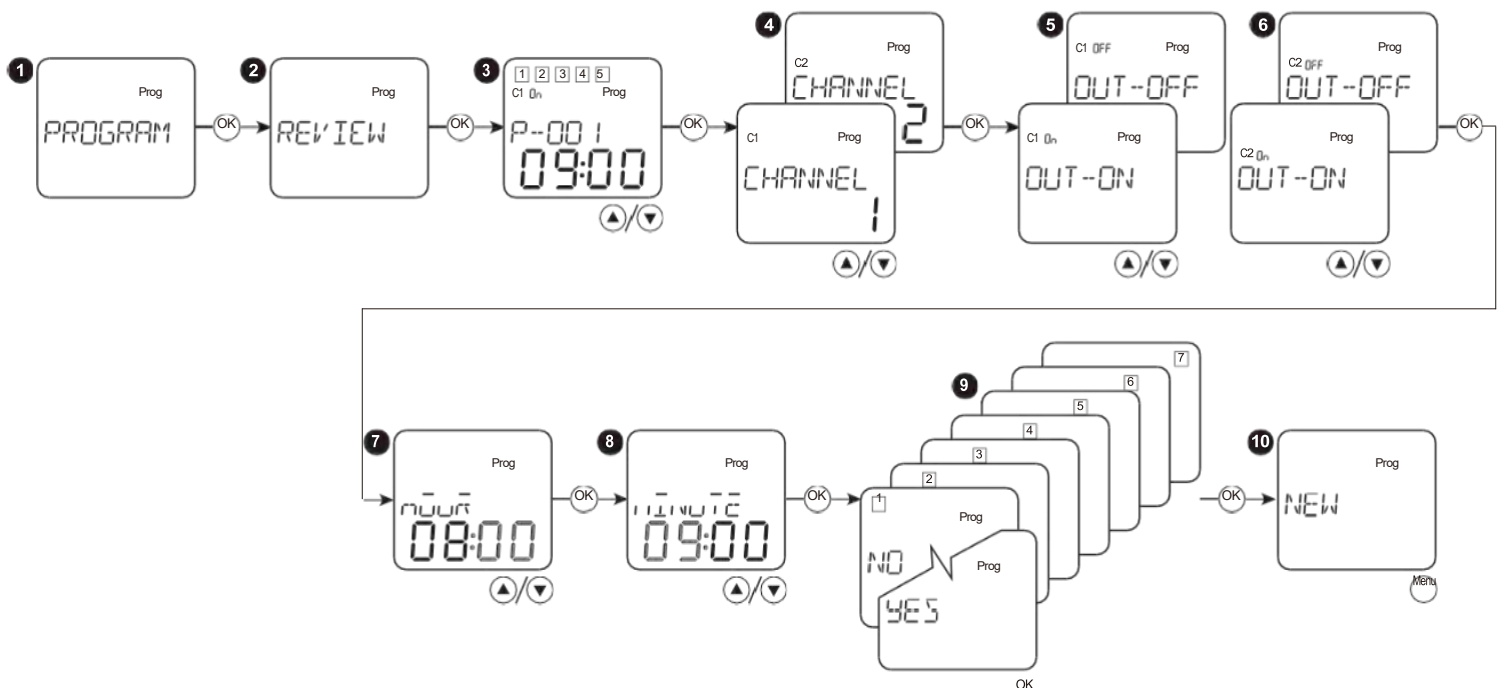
1
Prog
PROGRAM
OK
2
Prog
REVIEW
OK
3
1 2 3 4 5
C1 On
Prog
P-001
09:00
OK
4
C2
Prog
CHANNEL
2
C1
Prog
CHANNEL
1
OK
5
C1 OFF
Prog
OUT-OFF
C1 On
Prog
OUT-ON
6
C2 OFF
Prog
OUT-OFF
C2 On
Prog
OUT-ON
OK
7
Prog
HOUR
08:00
OK
8
Prog
MINUTE
09:00
OK
9
7
6
5
4
3
2
1
Prog
NO
Prog
YES
OK
OK
10
Prog
NEW
Menu